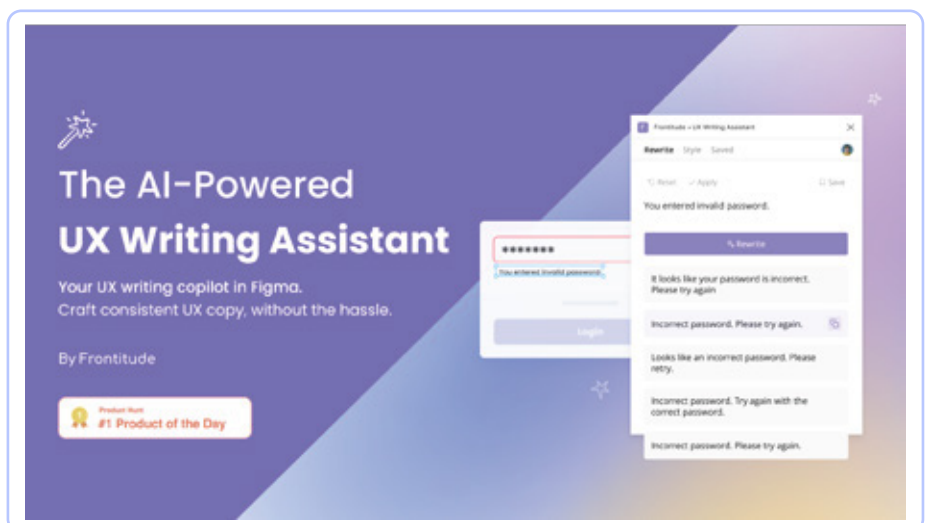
The AI-Powered
UX Writing Assistant

Your UX writing copilot in Figma.
Craft consistent UX copy, without the hassle.

By Frontitude

Product Hunt
#1 Product of the Day

•••••••
You entered invalid password.

Login

Frontitude – UX Writing Assistant

Rewrite Style Saved

Reset Apply Save

You entered invalid password.

Rewrite

It looks like your password is incorrect. Please try again

Incorrect password. Please try again.

Looks like an incorrect password. Please retry.

Incorrect password. Try again with the correct password.

Incorrect password. Please try again.